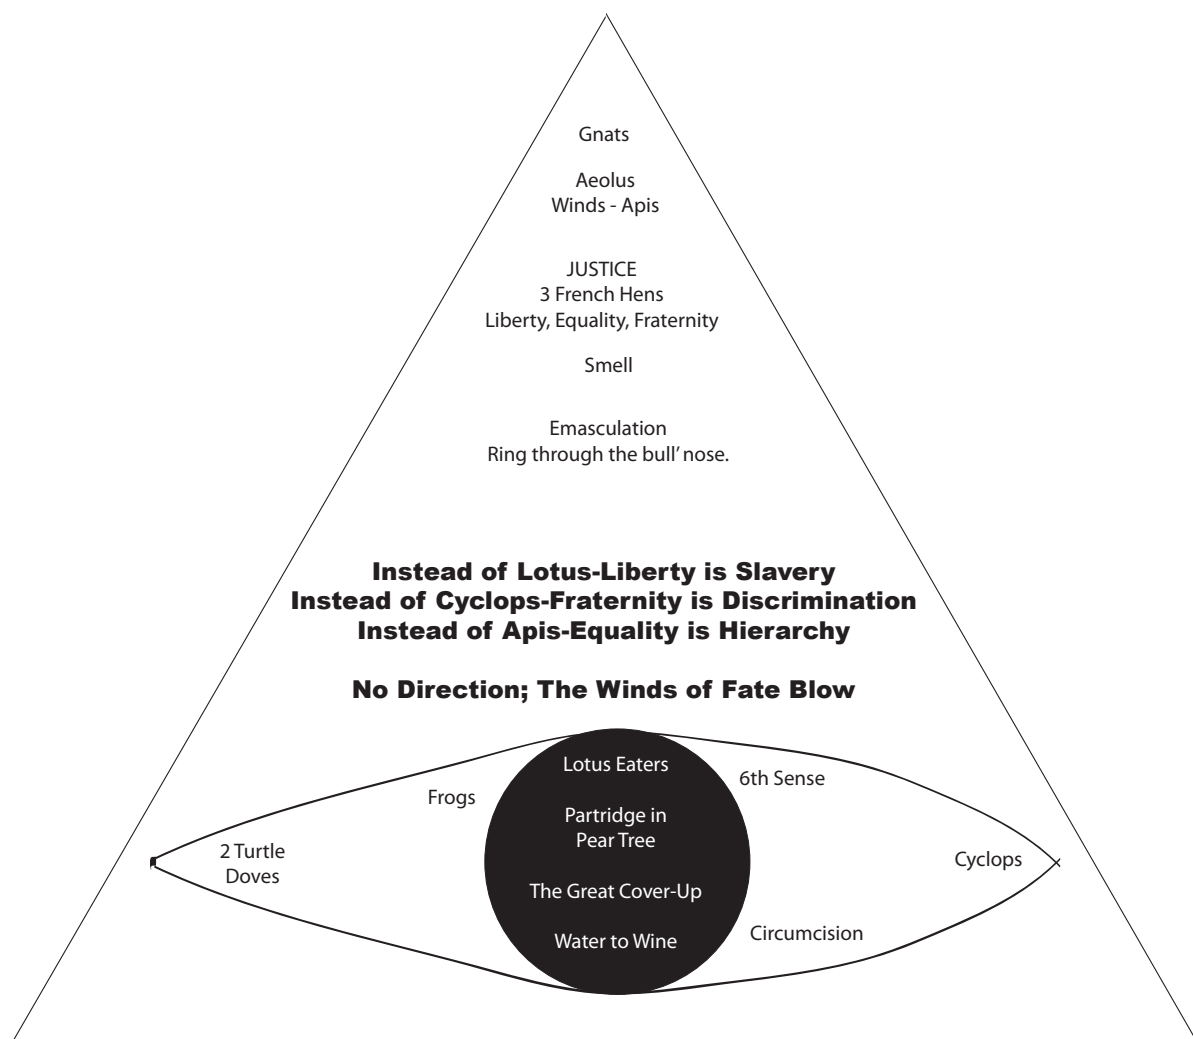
Gnats

Aeolus
Winds - Apis

JUSTICE
3 French Hens
Liberty, Equality, Fraternity

Smell

Emasculation
Ring through the bull' nose.

Instead of Lotus-Liberty is Slavery
Instead of Cyclops-Fraternity is Discrimination
Instead of Apis-Equality is Hierarchy

No Direction; The Winds of Fate Blow

Frogs

Lotus Eaters

6th Sense

2 Turtle Doves

Partridge in Pear Tree

Cyclops

The Great Cover-Up

Water to Wine

Circumcision